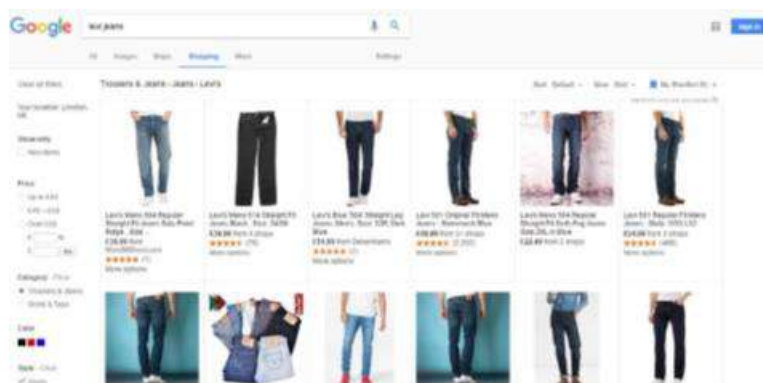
Google levi jeans

All Images News Shopping More Settings

Sign in

Clear all filters

Your location: London, UK

Trousers & Jeans › Jeans › Levi's

Condition
New items

Price
Up to £30
£30 – £50
Over £50

Category
Trousers & Jeans

Colour

Levi's Mens 504 Regular Straight Fit Jeans
£38.00 from
★★★★★

Levi's Mens 514 Straight Fit Jeans Black
£38.00
★★★★★

Levi's Blue 504 Straight Leg Jeans
£34.99 from Debenhams
★★★★★

Levi 501 Original Fit Mens Jeans
£49.99 from 21 shops
★★★★★

Levi's Mens 504 Regular Straight Fit
£22.49 from 2 shops

Levi 501 Regular Fit Mens Jeans
£34.99
★★★★★

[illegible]